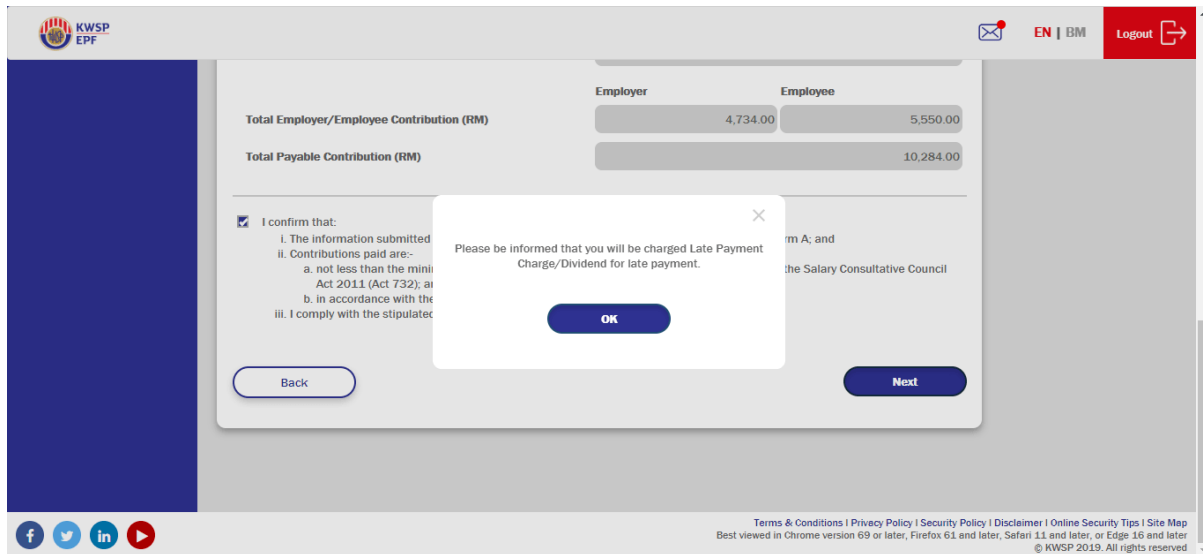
KWSP
EPF

EN | BM Logout

Employer Employee

Total Employer/Employee Contribution (RM) 4,734.00 5,550.00

Total Payable Contribution (RM) 10,284.00

I confirm that:
i. The information submitted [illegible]rm A; and
ii. Contributions paid are:-
a. not less than the mini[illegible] the Salary Consultative Council Act 2011 (Act 732); a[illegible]
b. in accordance with the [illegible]
iii. I comply with the stipulated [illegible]

Please be informed that you will be charged Late Payment Charge/Dividend for late payment.

OK

Back

Next

Terms & Conditions | Privacy Policy | Security Policy | Disclaimer | Online Security Tips | Site Map
Best viewed in Chrome version 69 or later, Firefox 61 and later, Safari 11 and later, or Edge 16 and later
© KWSP 2019. All rights reserved